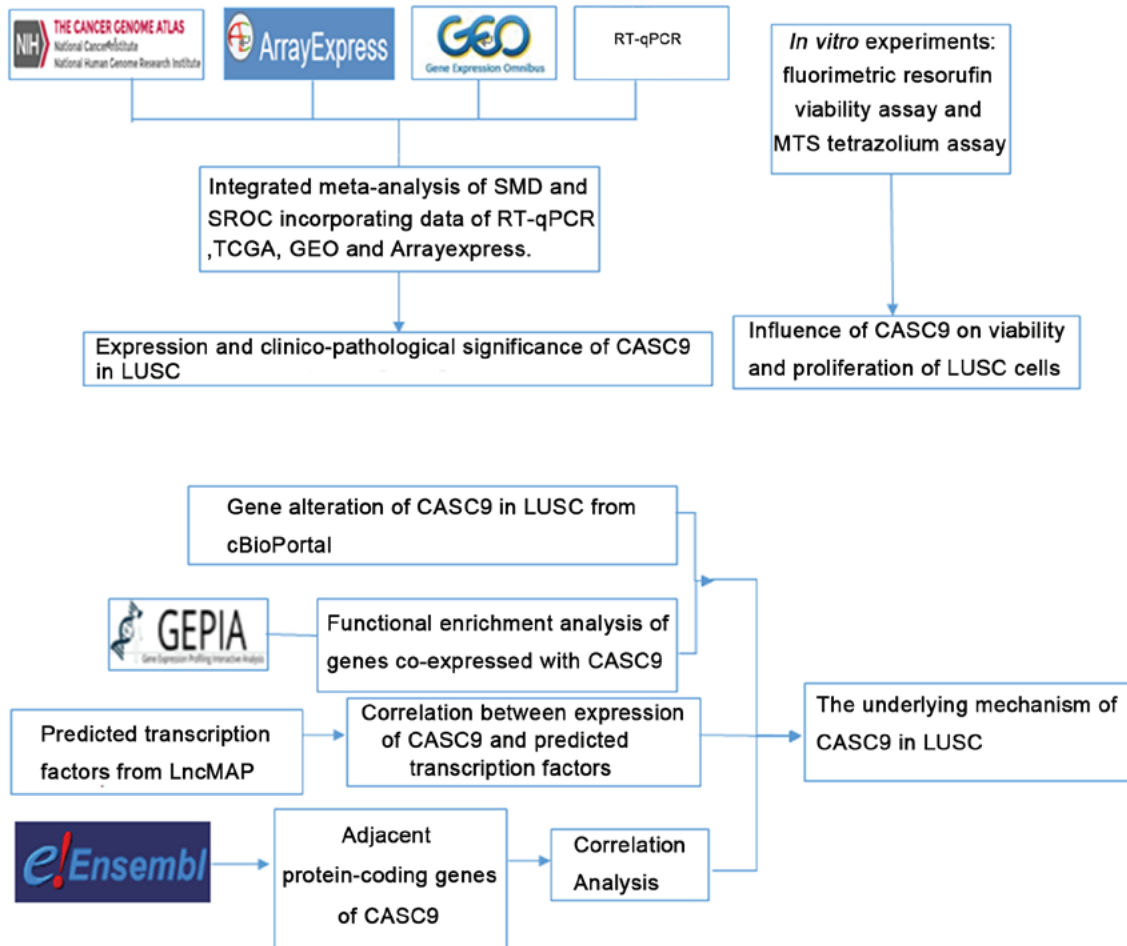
NIH THE CANCER GENOME ATLAS
National Cancer Institute
National Human Genome Research Institute

ArrayExpress

GEO
Gene Expression Omnibus

RT-qPCR

*In vitro* experiments: fluorimetric resorufin viability assay and MTS tetrazolium assay

Integrated meta-analysis of SMD and SROC incorporating data of RT-qPCR ,TCGA, GEO and Arrayexpress.

Expression and clinico-pathological significance of CASC9 in LUSC

Influence of CASC9 on viability and proliferation of LUSC cells

Gene alteration of CASC9 in LUSC from cBioPortal

GEPIA
Gene Expression Profiling Interactive Analysis

Functional enrichment analysis of genes co-expressed with CASC9

Predicted transcription factors from LncMAP

Correlation between expression of CASC9 and predicted transcription factors

The underlying mechanism of CASC9 in LUSC

e!Ensembl

Adjacent protein-coding genes of CASC9

Correlation Analysis